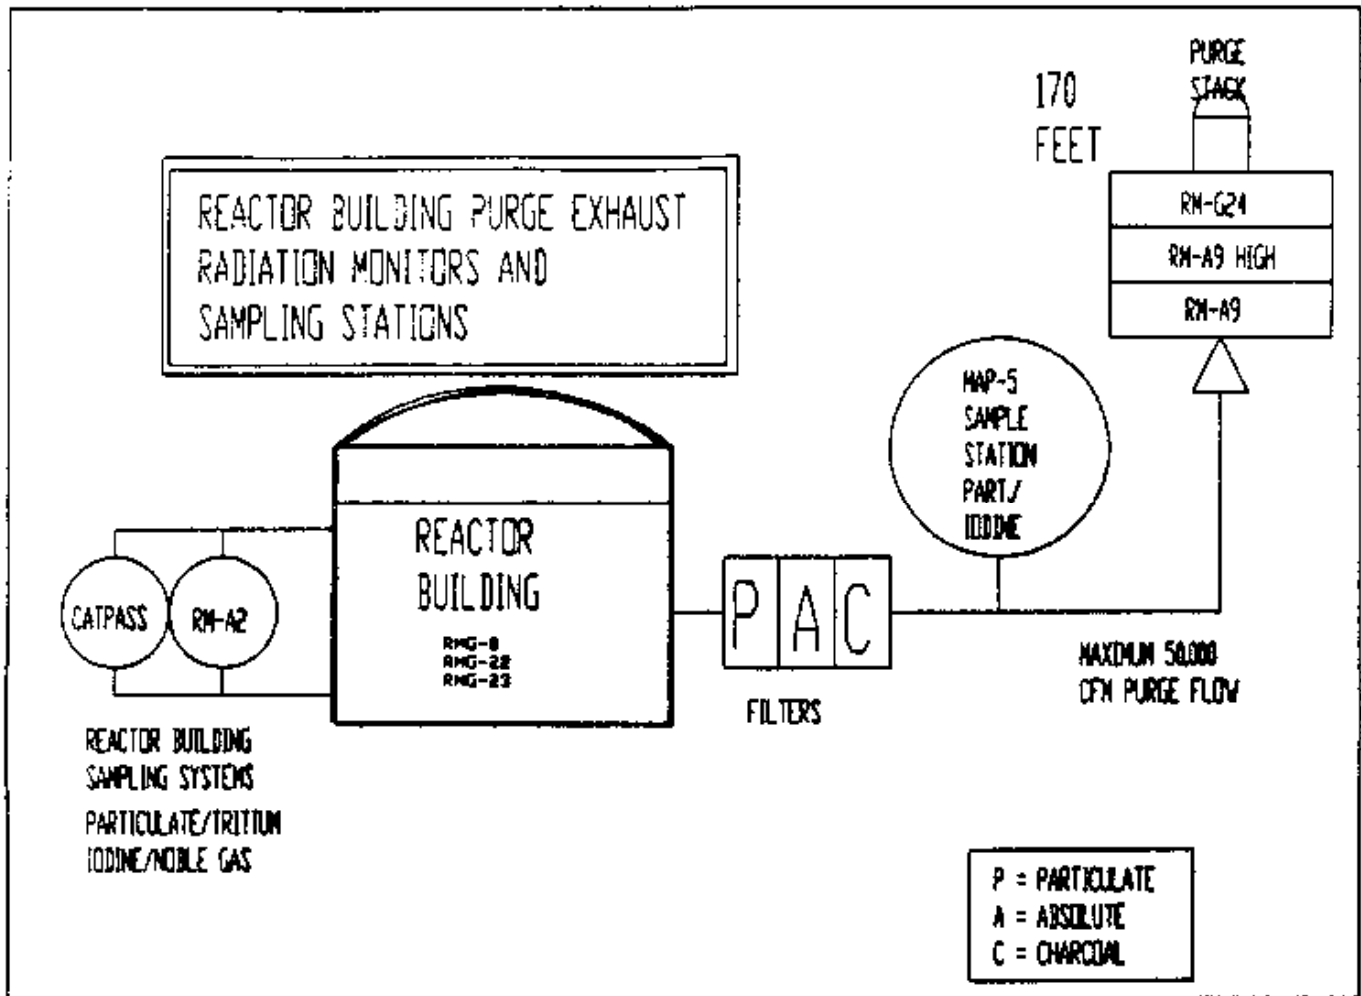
REACTOR BUILDING PURGE EXHAUST RADIATION MONITORS AND SAMPLING STATIONS

170 FEET

PURGE STACK

RM-G24

RM-A9 HIGH

RM-A9

HAP-5 SAMPLE STATION PART/ IODINE

CATPASS

RM-A2

REACTOR BUILDING

RMG-8
RMG-22
RMG-23

P A C

FILTERS

MAXIMUM 50,000 CFM PURGE FLOW

REACTOR BUILDING SAMPLING SYSTEMS

PARTICULATE/TRITIUM IODINE/NOBLE GAS

P = PARTICULATE
A = ABSOLUTE
C = CHARCOAL

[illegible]